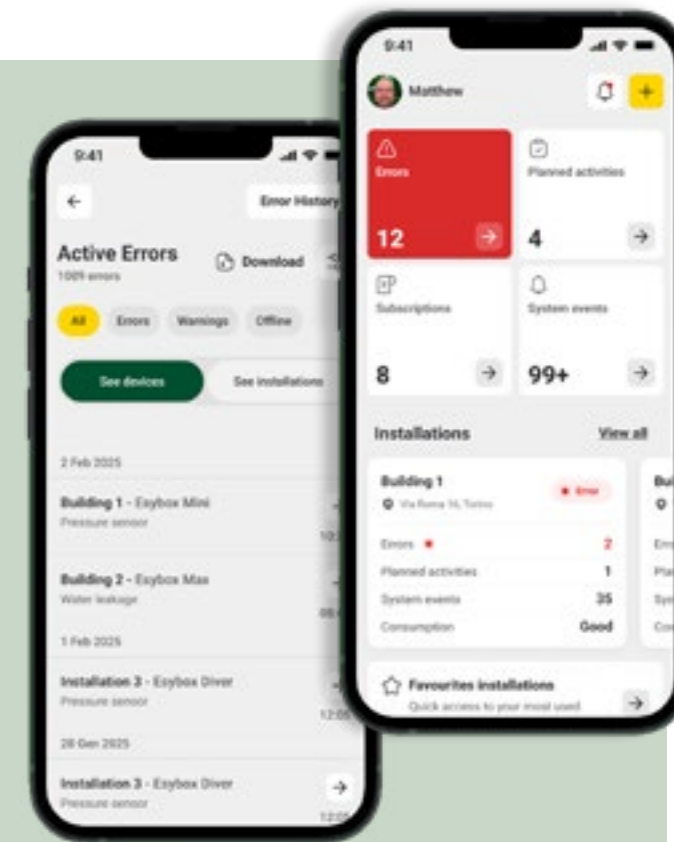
9:41

←

Error History

Active Errors
1009 errors

Download

All
Errors
Warnings
Offline

See devices
See installations

2 Feb 2025

Building 1 - Esybox Mini
Pressure sensor

Building 2 - Esybox Max
Water leakage

1 Feb 2025

Installation 3 - Esybox Diver
Pressure sensor

28 Gen 2025

Installation 3 - Esybox Diver
Pressure sensor

9:41

Matthew

Errors
12

Planned activities
4

Subscriptions
8

System events
99+

Installations
View all

Building 1
Via Roma 16, Torino
Error

Errors 2
Planned activities 1
System events 35
Consumption Good

Favourites installations
Quick access to your most used